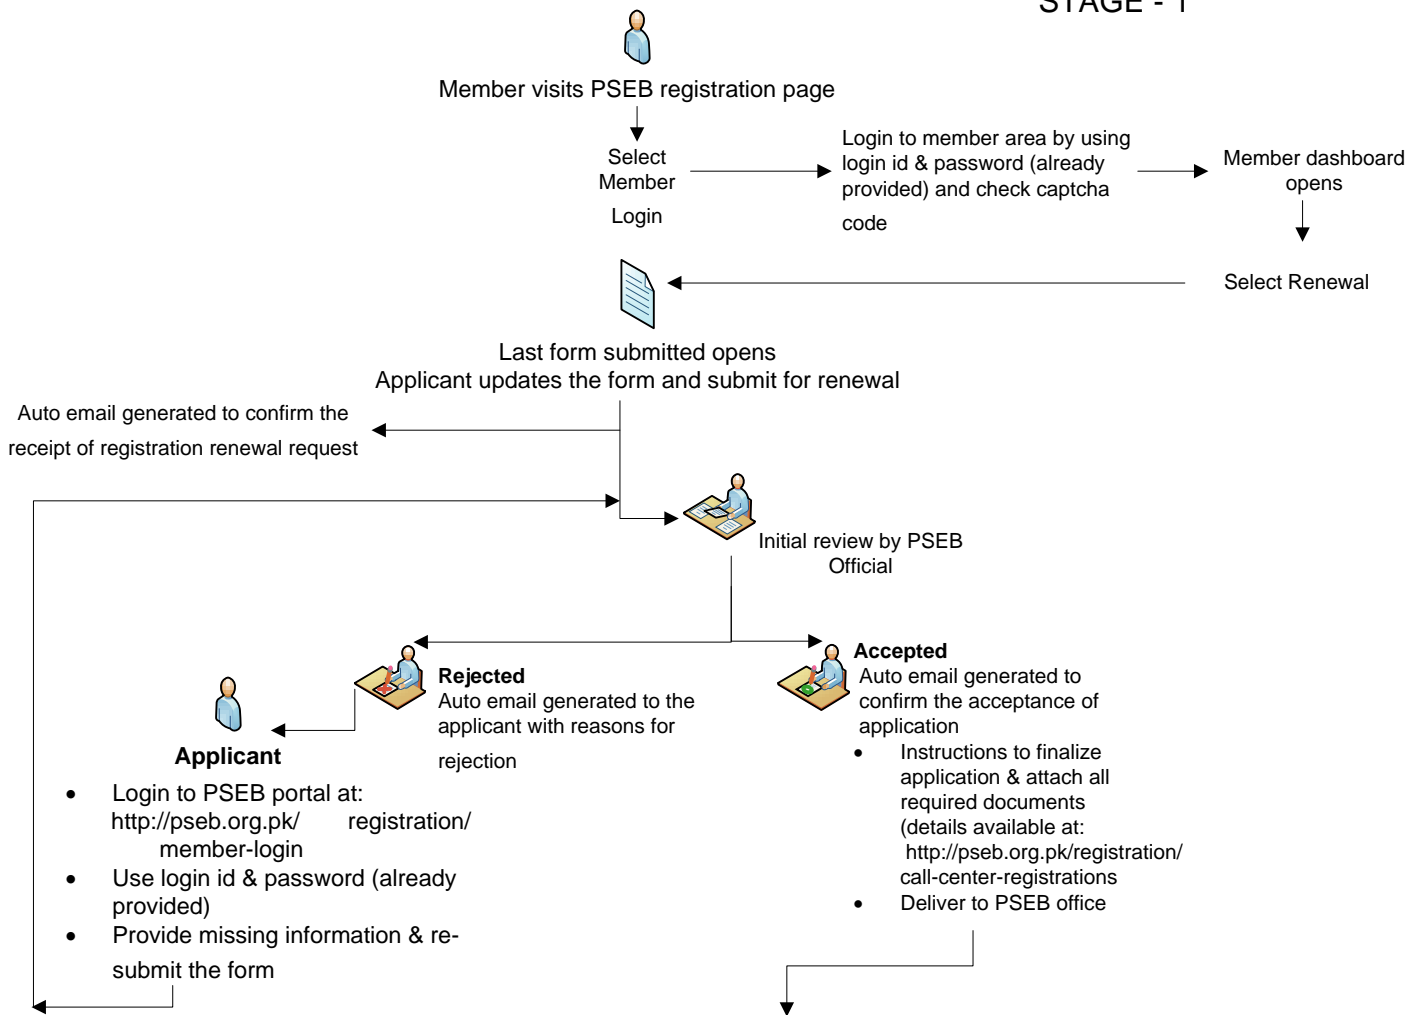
STAGE - 1

Member visits PSEB registration page

Select Member Login

Login to member area by using login id & password (already provided) and check captcha code

Member dashboard opens

Select Renewal

Last form submitted opens
Applicant updates the form and submit for renewal

Auto email generated to confirm the receipt of registration renewal request

Initial review by PSEB Official

**Rejected**
Auto email generated to the applicant with reasons for rejection

**Accepted**
Auto email generated to confirm the acceptance of application

- Instructions to finalize application & attach all required documents (details available at: http://pseb.org.pk/registration/ call-center-registrations
- Deliver to PSEB office

**Applicant**

- Login to PSEB portal at: http://pseb.org.pk/ registration/ member-login
- Use login id & password (already provided)
- Provide missing information & re-submit the form